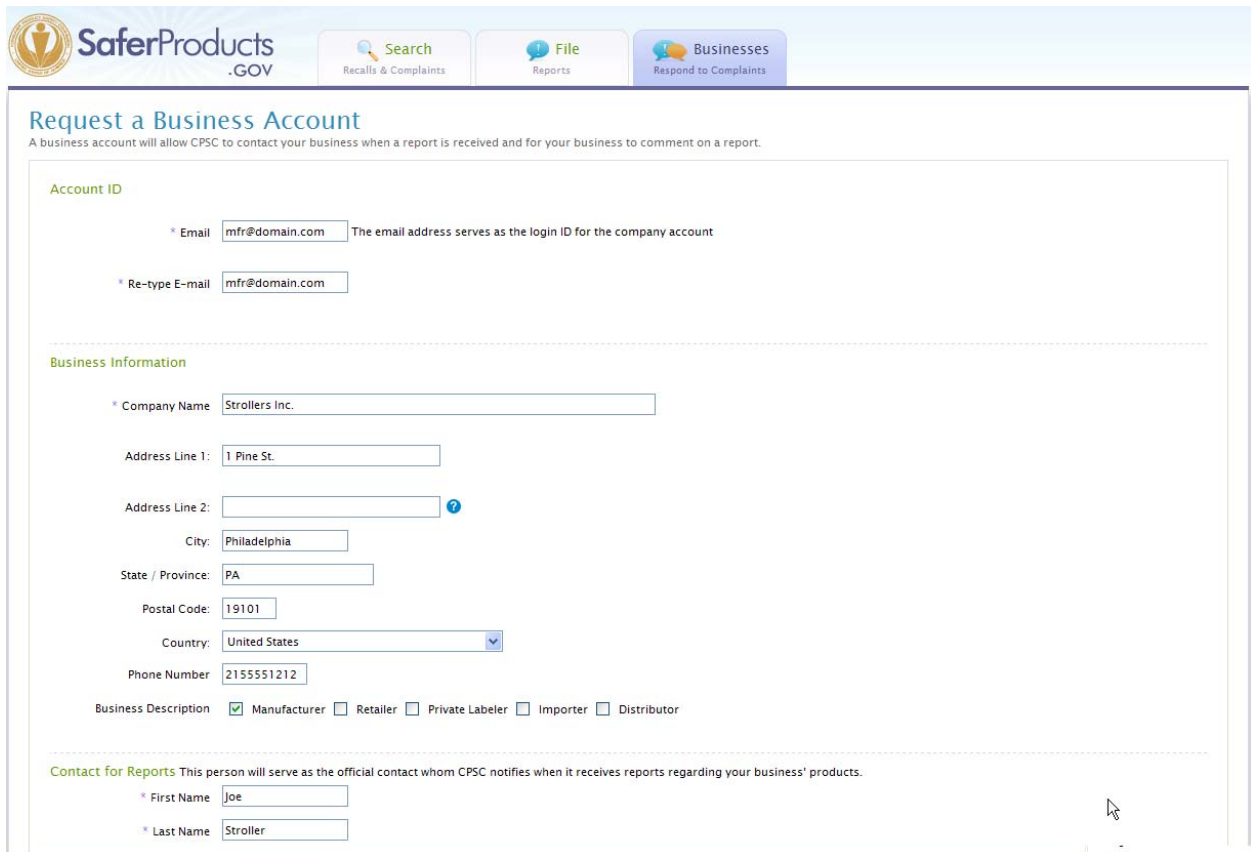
SaferProducts .GOV

Search
Recalls & Complaints

File
Reports

Businesses
Respond to Complaints

Request a Business Account
A business account will allow CPSC to contact your business when a report is received and for your business to comment on a report.

Account ID

* Email mfr@domain.com The email address serves as the login ID for the company account

* Re-type E-mail mfr@domain.com

Business Information

* Company Name Strollers Inc.

Address Line 1: 1 Pine St.

Address Line 2:

City: Philadelphia

State / Province: PA

Postal Code: 19101

Country: United States

Phone Number 2155551212

Business Description Manufacturer Retailer Private Labeler Importer Distributor

Contact for Reports This person will serve as the official contact whom CPSC notifies when it receives reports regarding your business' products.

* First Name Joe

* Last Name Stroller